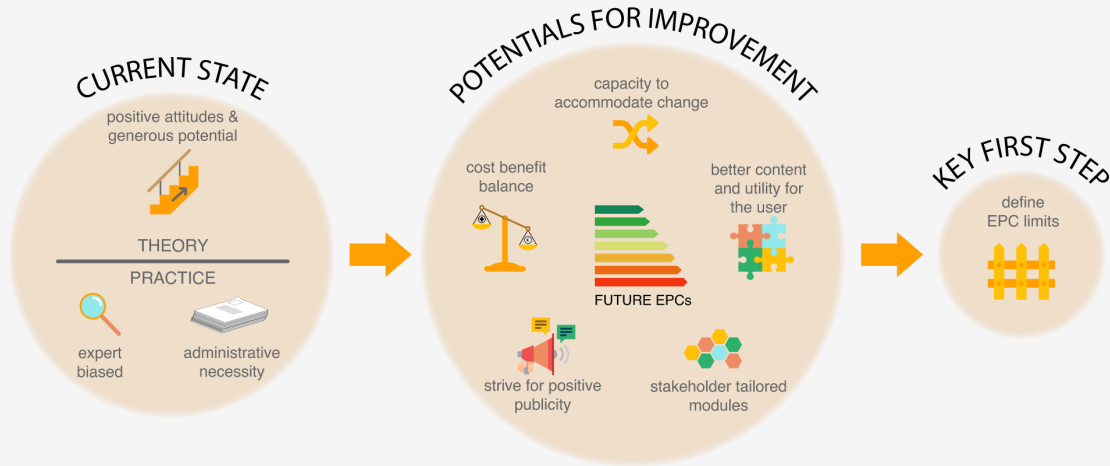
CURRENT STATE

positive attitudes & generous potential

THEORY

PRACTICE

expert biased

administrative necessity

POTENTIALS FOR IMPROVEMENT

capacity to accommodate change

cost benefit balance

better content and utility for the user

FUTURE EPCs

strive for positive publicity

stakeholder tailored modules

KEY FIRST STEP

define EPC limits